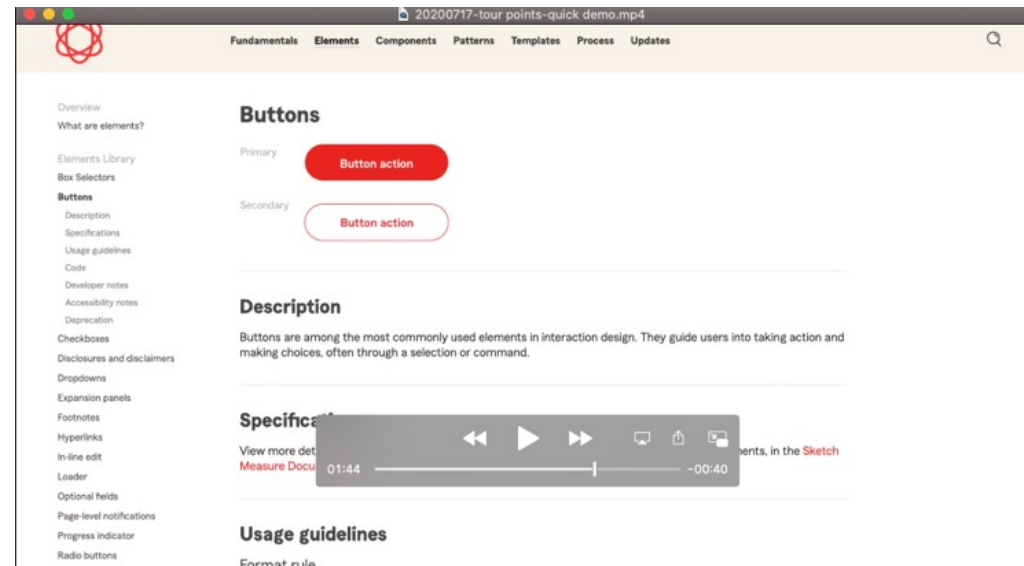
20200717-tour points-quick demo.mp4

Fundamentals Elements Components Patterns Templates Process Updates

Overview
What are elements?

Elements Library
Box Selectors
Buttons
Description
Specifications
Usage guidelines
Code
Developer notes
Accessibility notes
Deprecation
Checkboxes
Disclosures and disclaimers
Dropdowns
Expansion panels
Footnotes
Hyperlinks
In-line edit
Loader
Optional fields
Page-level notifications
Progress indicator
Radio buttons

Buttons

Primary
Button action

Secondary
Button action

Description

Buttons are among the most commonly used elements in interaction design. They guide users into taking action and making choices, often through a selection or command.

Specifica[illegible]

View more det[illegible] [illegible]nents, in the Sketch Measure Docu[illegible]

01:44 −00:40

Usage guidelines

Format rule